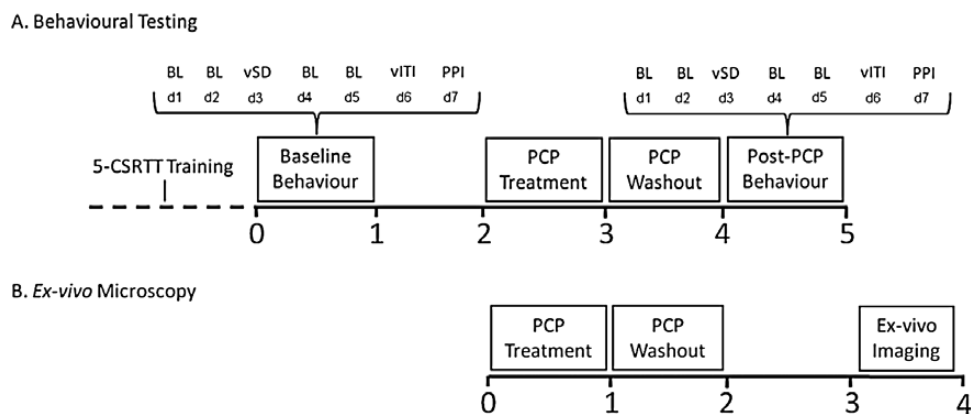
A. Behavioural Testing

BL BL vSD BL BL vITI PPI
d1 d2 d3 d4 d5 d6 d7

BL BL vSD BL BL vITI PPI
d1 d2 d3 d4 d5 d6 d7

5-CSRTT Training

Baseline Behaviour

PCP Treatment

PCP Washout

Post-PCP Behaviour

0 1 2 3 4 5

B. *Ex-vivo* Microscopy

PCP Treatment

PCP Washout

Ex-vivo Imaging

0 1 2 3 4